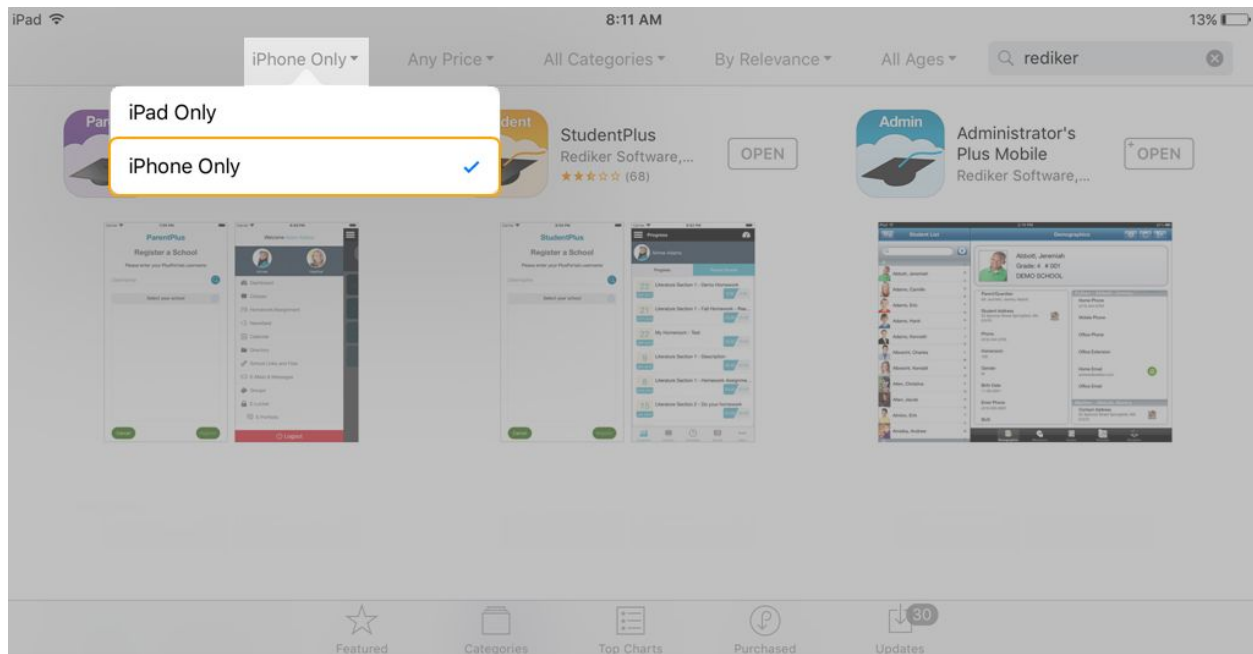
iPad 8:11 AM 13%

iPhone Only Any Price All Categories By Relevance All Ages rediker

iPad Only

iPhone Only ✓

Par

dent

StudentPlus
Rediker Software,...
★★★☆☆ (68)
OPEN

Admin

Administrator's Plus Mobile
Rediker Software,...
OPEN

ParentPlus
Register a School

StudentPlus
Register a School

Abbott, Jeremiah
Grade: 4 # 001
DEMO SCHOOL

Featured Categories Top Charts Purchased Updates 30